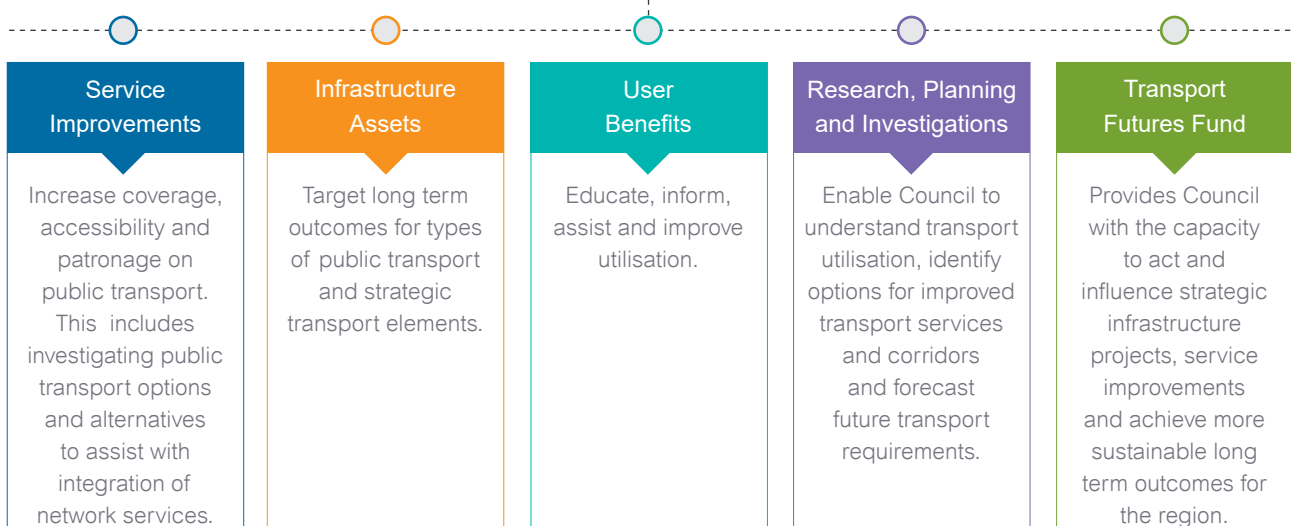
Service Improvements

Increase coverage, accessibility and patronage on public transport. This includes investigating public transport options and alternatives to assist with integration of network services.

Infrastructure Assets

Target long term outcomes for types of public transport and strategic transport elements.

User Benefits

Educate, inform, assist and improve utilisation.

Research, Planning and Investigations

Enable Council to understand transport utilisation, identify options for improved transport services and corridors and forecast future transport requirements.

Transport Futures Fund

Provides Council with the capacity to act and influence strategic infrastructure projects, service improvements and achieve more sustainable long term outcomes for the region.